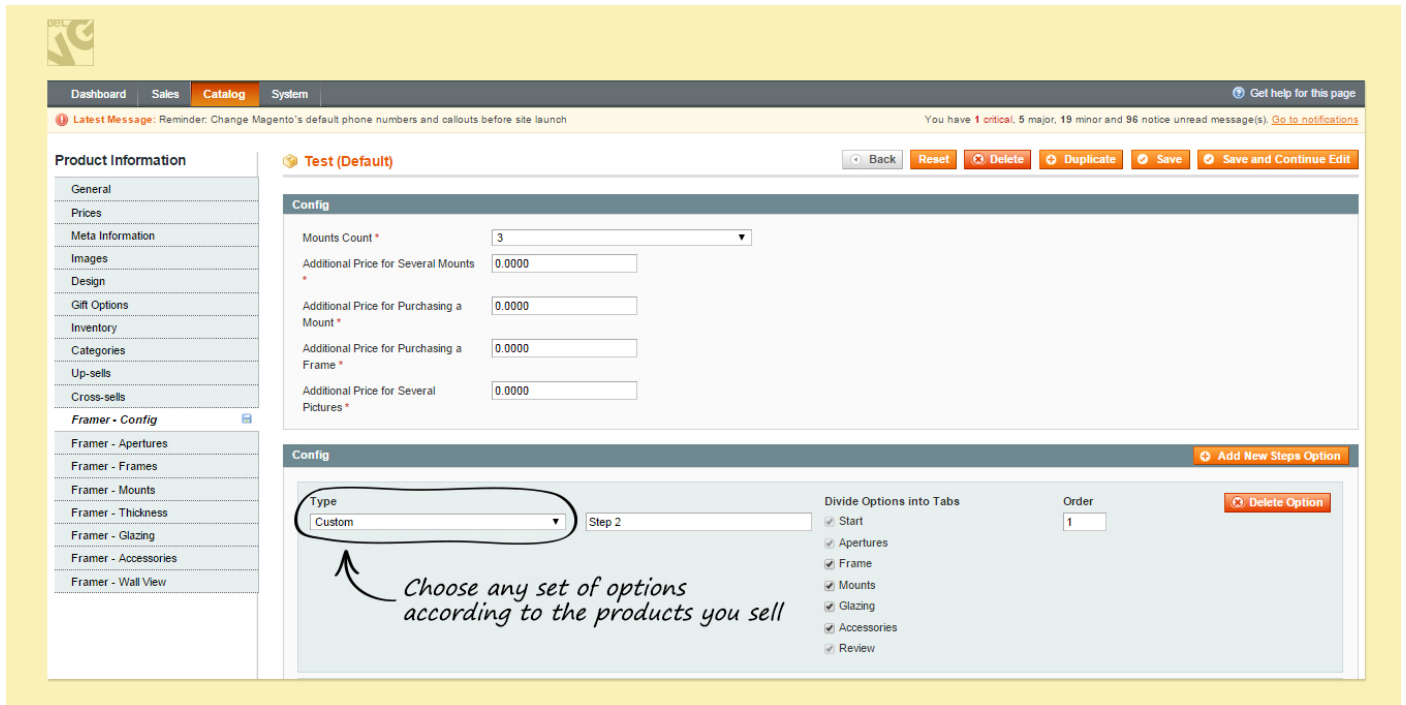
Dashboard Sales Catalog System

Get help for this page

Latest Message: Reminder: Change Magento's default phone numbers and callouts before site launch

You have 1 critical, 5 major, 19 minor and 96 notice unread message(s). Go to notifications

Product Information

General
Prices
Meta Information
Images
Design
Gift Options
Inventory
Categories
Up-sells
Cross-sells
Framer - Config
Framer - Apertures
Framer - Frames
Framer - Mounts
Framer - Thickness
Framer - Glazing
Framer - Accessories
Framer - Wall View

Test (Default)

Back Reset Delete Duplicate Save Save and Continue Edit

Config

Mounts Count * 3

Additional Price for Several Mounts * 0.0000

Additional Price for Purchasing a Mount * 0.0000

Additional Price for Purchasing a Frame * 0.0000

Additional Price for Several Pictures * 0.0000

Config

Add New Steps Option

Type
Custom
Step 2

Divide Options into Tabs
Start
Apertures
Frame
Mounts
Glazing
Accessories
Review

Order
1

Delete Option

Choose any set of options according to the products you sell